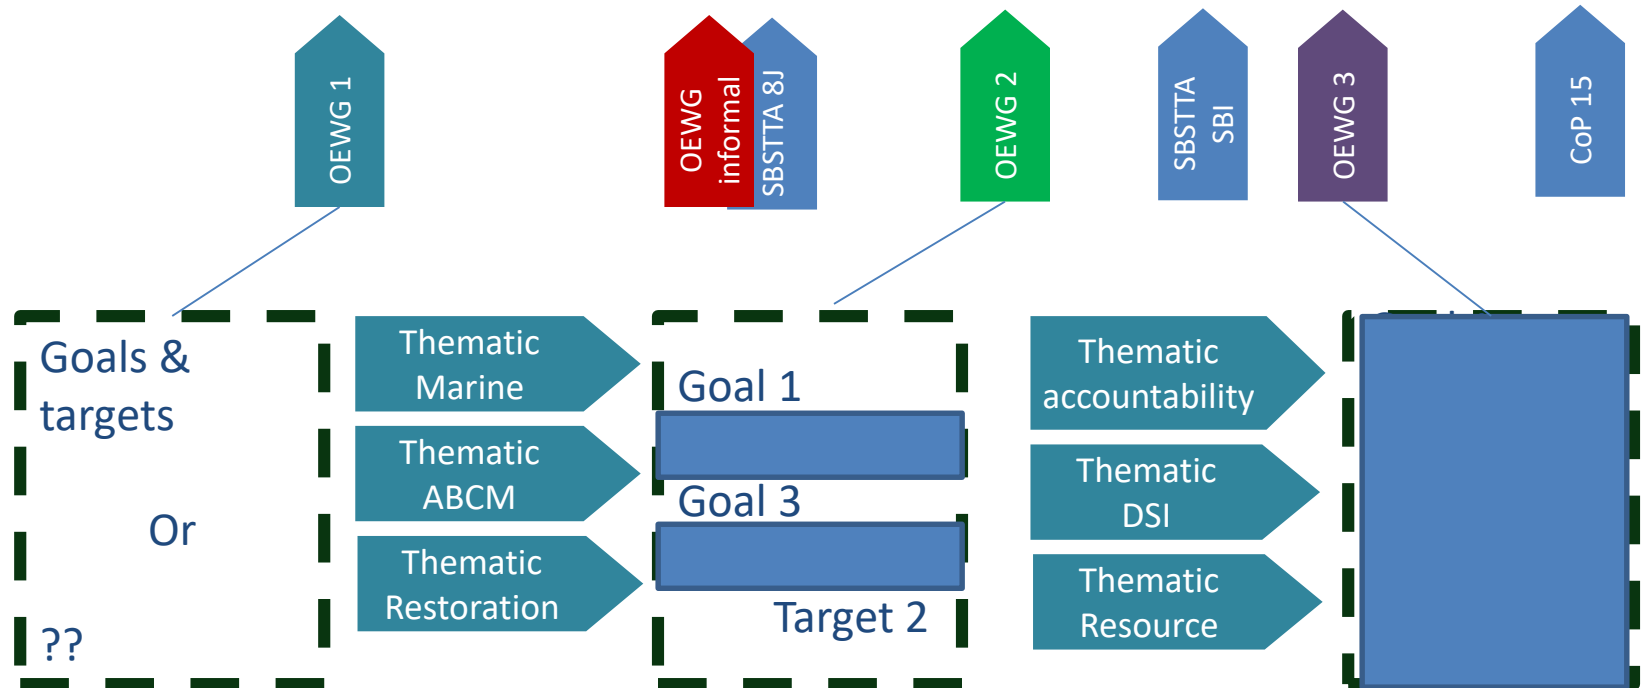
OEWG 1

OEWG informal

SBSTTA 8J

OEWG 2

SBSTTA SBI

OEWG 3

CoP 15

Goals & targets

Or

??

Thematic Marine

Thematic ABCM

Thematic Restoration

Goal 1

Goal 3

Target 2

Thematic accountability

Thematic DSI

Thematic Resource